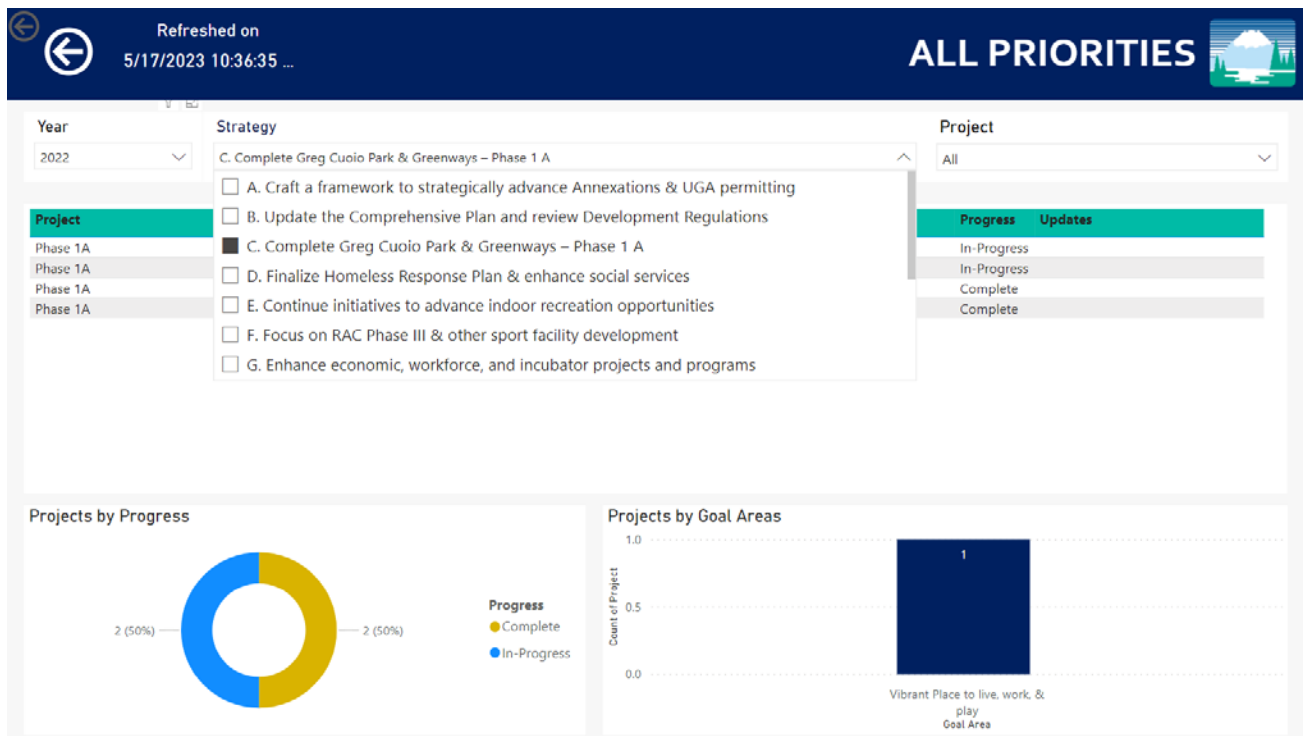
Refreshed on
5/17/2023 10:36:35 ...

ALL PRIORITIES

Year
2022

Strategy
C. Complete Greg Cuoio Park & Greenways – Phase 1 A

Project
All

A. Craft a framework to strategically advance Annexations & UGA permitting
B. Update the Comprehensive Plan and review Development Regulations
C. Complete Greg Cuoio Park & Greenways – Phase 1 A
D. Finalize Homeless Response Plan & enhance social services
E. Continue initiatives to advance indoor recreation opportunities
F. Focus on RAC Phase III & other sport facility development
G. Enhance economic, workforce, and incubator projects and programs

| Project | Progress | Updates |
|---|---|---|
| Phase 1A | In-Progress | |
| Phase 1A | In-Progress | |
| Phase 1A | Complete | |
| Phase 1A | Complete | |

Projects by Progress

2 (50%)
2 (50%)

Progress
Complete
In-Progress

Projects by Goal Areas

1.0
0.5
0.0
Count of Project
1
Vibrant Place to live, work, & play
Goal Area